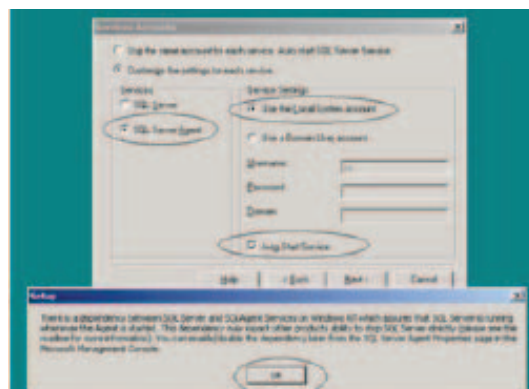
Services Accounts

Use the same account for each service. Auto start SQL Server Service

Customize the settings for each service.

Services

SQL Server

SQL Server Agent

Service Settings

Use the Local System account

Use a Domain User account

Username:

Password:

Domain:

Auto Start Service

Help

< Back

Next >

Cancel

Setup

There is a dependency between SQL Server and SQLAgent Services on Windows NT which assures that SQL Server is running whenever the Agent is started. This dependency may impact other products ability to stop SQL Server directly (please see the readme for current information). You can enable/disable the dependency later from the SQL Server Agent Properties page in the Microsoft Management Console.

OK